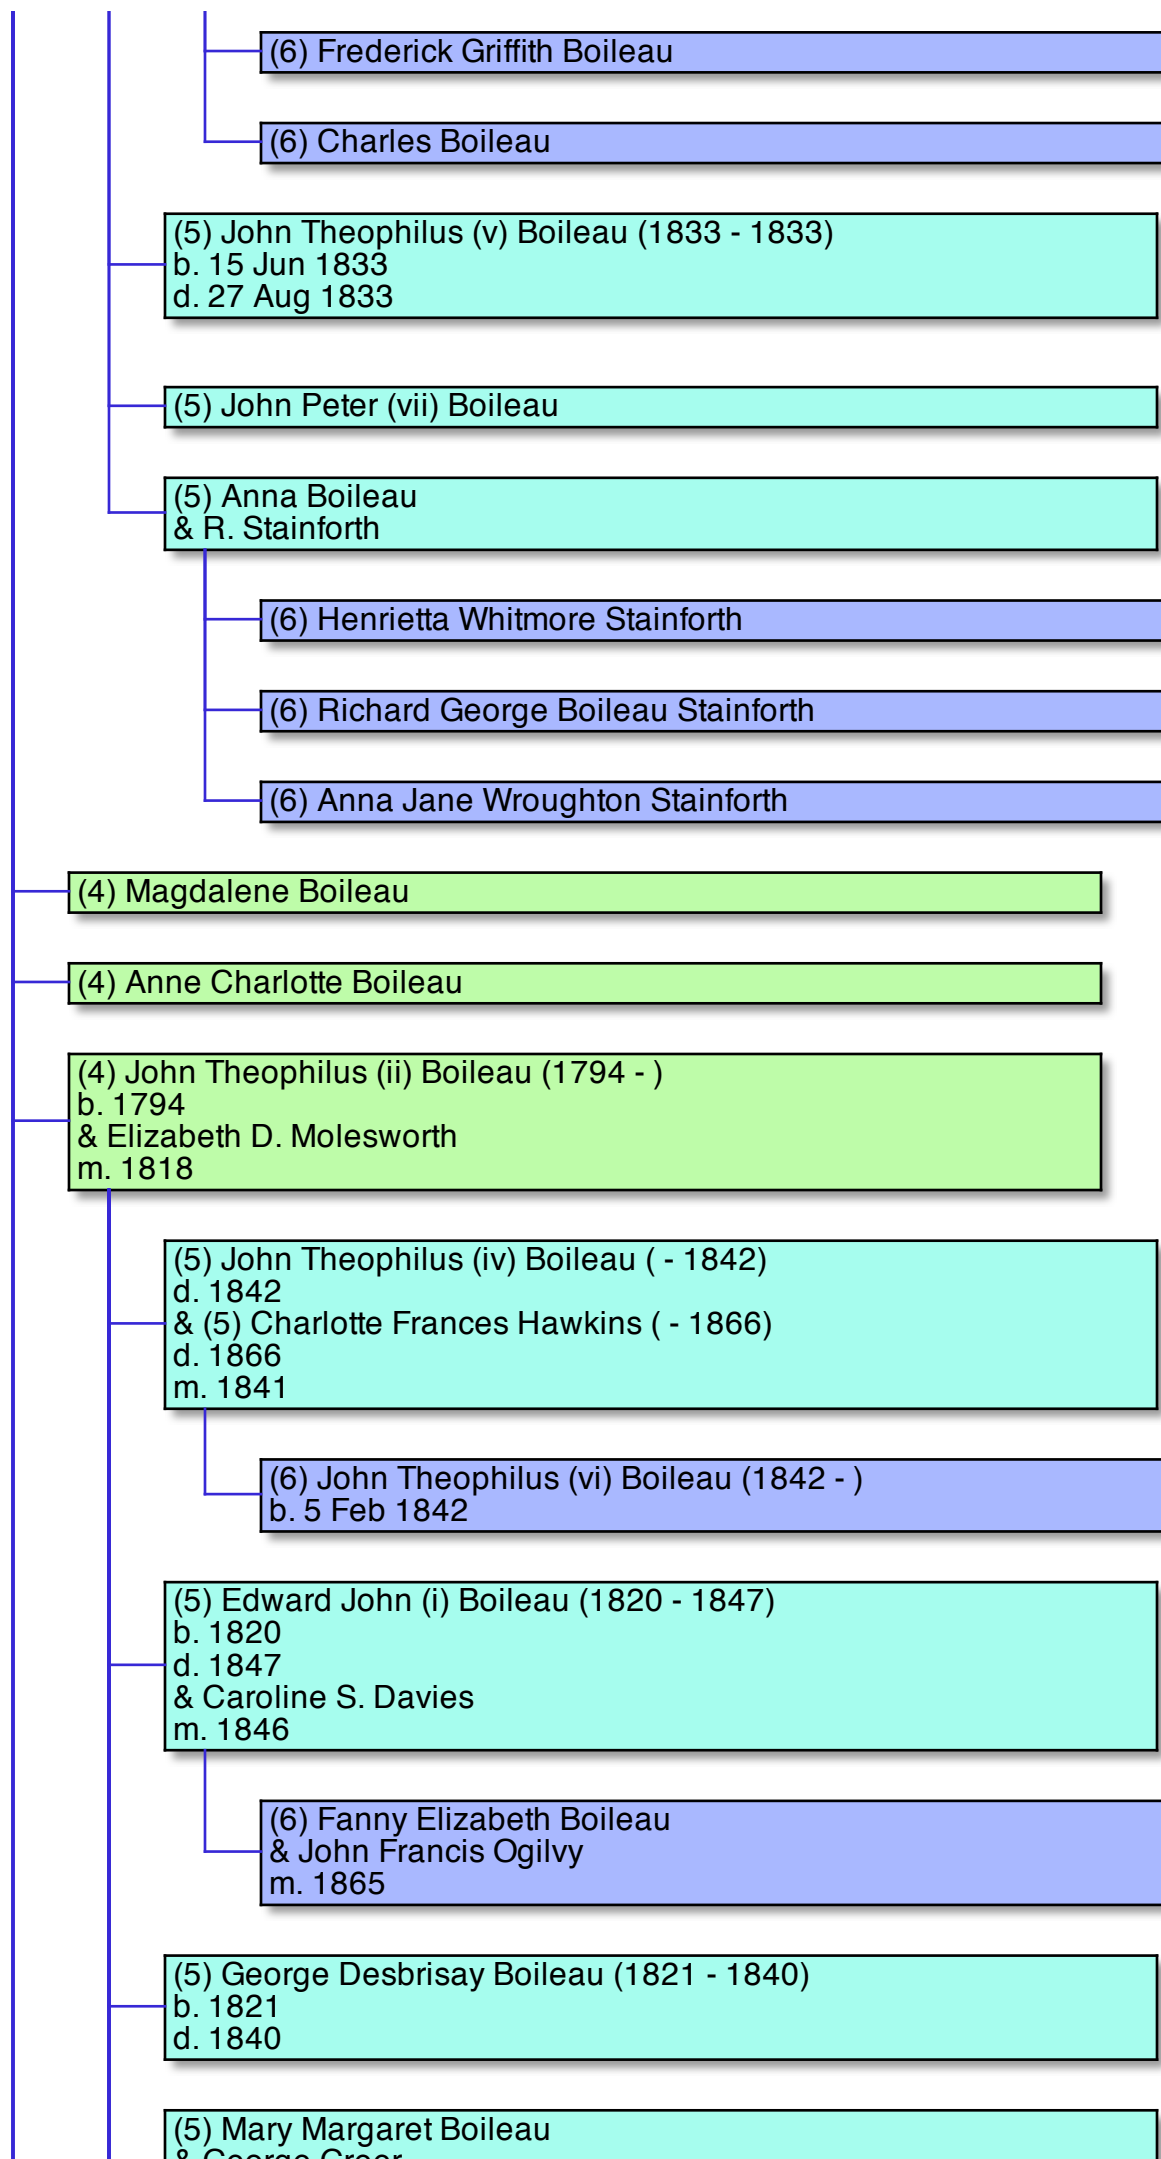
(6) Frederick Griffith Boileau

(6) Charles Boileau

(5) John Theophilus (v) Boileau (1833 - 1833)
b. 15 Jun 1833
d. 27 Aug 1833

(5) John Peter (vii) Boileau

(5) Anna Boileau
& R. Stainforth

(6) Henrietta Whitmore Stainforth

(6) Richard George Boileau Stainforth

(6) Anna Jane Wroughton Stainforth

(4) Magdalene Boileau

(4) Anne Charlotte Boileau

(4) John Theophilus (ii) Boileau (1794 - )
b. 1794
& Elizabeth D. Molesworth
m. 1818

(5) John Theophilus (iv) Boileau ( - 1842)
d. 1842
& (5) Charlotte Frances Hawkins ( - 1866)
d. 1866
m. 1841

(6) John Theophilus (vi) Boileau (1842 - )
b. 5 Feb 1842

(5) Edward John (i) Boileau (1820 - 1847)
b. 1820
d. 1847
& Caroline S. Davies
m. 1846

(6) Fanny Elizabeth Boileau
& John Francis Ogilvy
m. 1865

(5) George Desbrisay Boileau (1821 - 1840)
b. 1821
d. 1840

(5) Mary Margaret Boileau
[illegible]